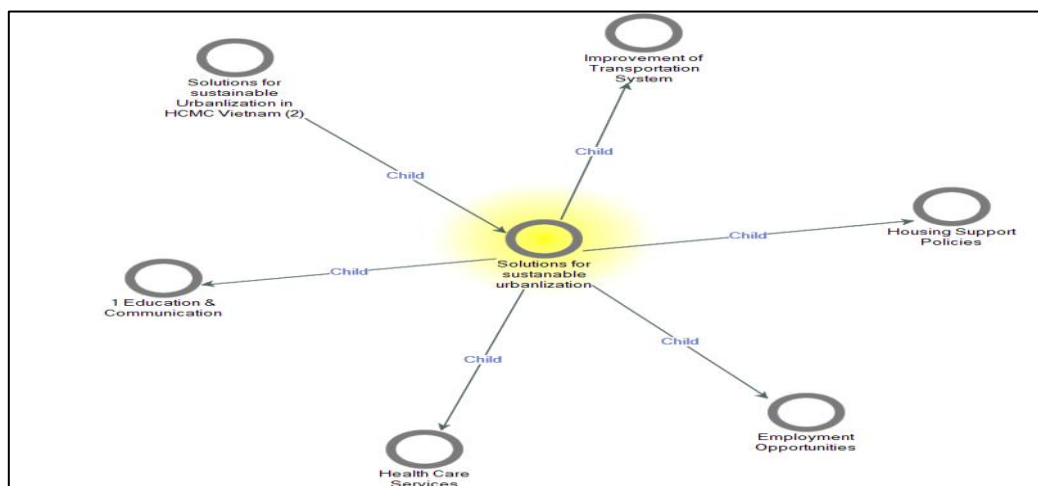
Solutions for sustainable Urbanlization in HCMC Vietnam (2)

Improvement of Transportation System

Child

Child

Child

Housing Support Policies

Child

1 Education & Communication

Solutions for sustanable urbanlization

Child

Child

Employment Opportunities

Health Care Services